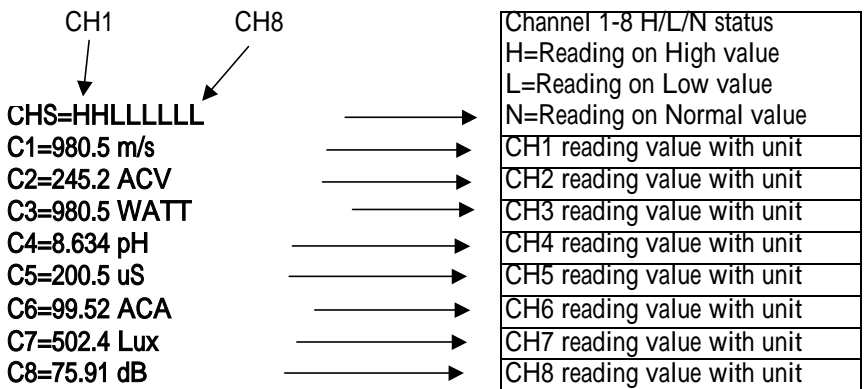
CH1 CH8

CHS=HHLLLLLL
C1=980.5 m/s
C2=245.2 ACV
C3=980.5 WATT
C4=8.634 pH
C5=200.5 uS
C6=99.52 ACA
C7=502.4 Lux
C8=75.91 dB

Channel 1-8 H/L/N status
H=Reading on High value
L=Reading on Low value
N=Reading on Normal value
CH1 reading value with unit
CH2 reading value with unit
CH3 reading value with unit
CH4 reading value with unit
CH5 reading value with unit
CH6 reading value with unit
CH7 reading value with unit
CH8 reading value with unit